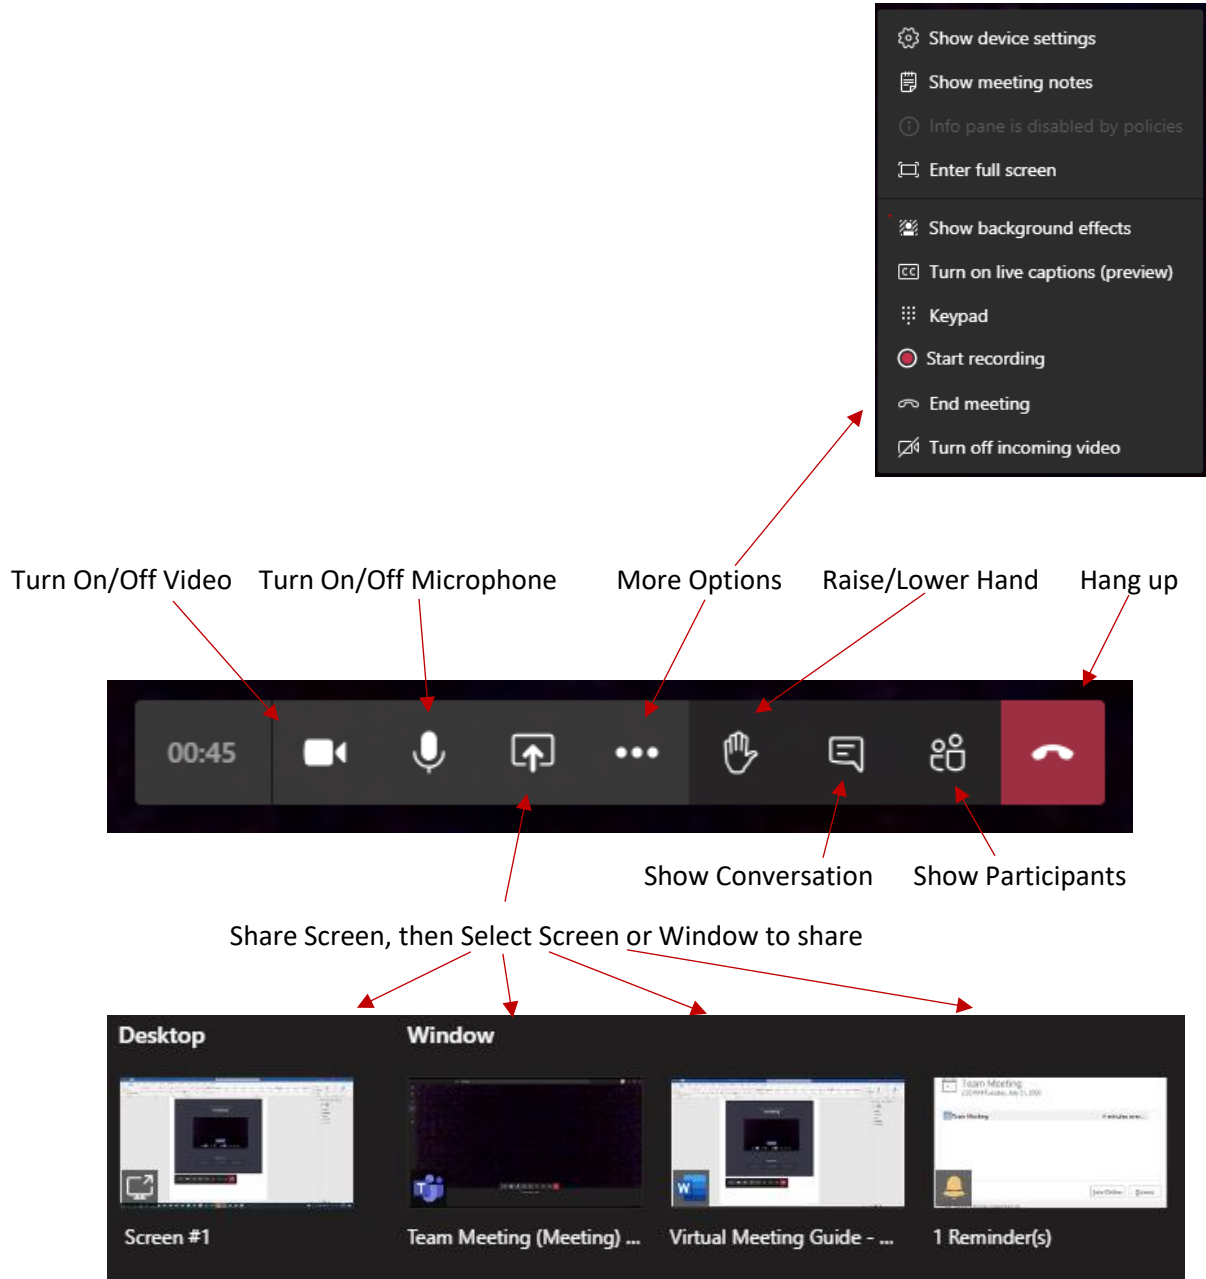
Show device settings
Show meeting notes
Info pane is disabled by policies
Enter full screen
Show background effects
Turn on live captions (preview)
Keypad
Start recording
End meeting
Turn off incoming video

Turn On/Off Video
Turn On/Off Microphone
More Options
Raise/Lower Hand
Hang up

00:45

Show Conversation
Show Participants

Share Screen, then Select Screen or Window to share

Desktop
Window

Screen #1
Team Meeting (Meeting) ...
Virtual Meeting Guide - ...
1 Reminder(s)